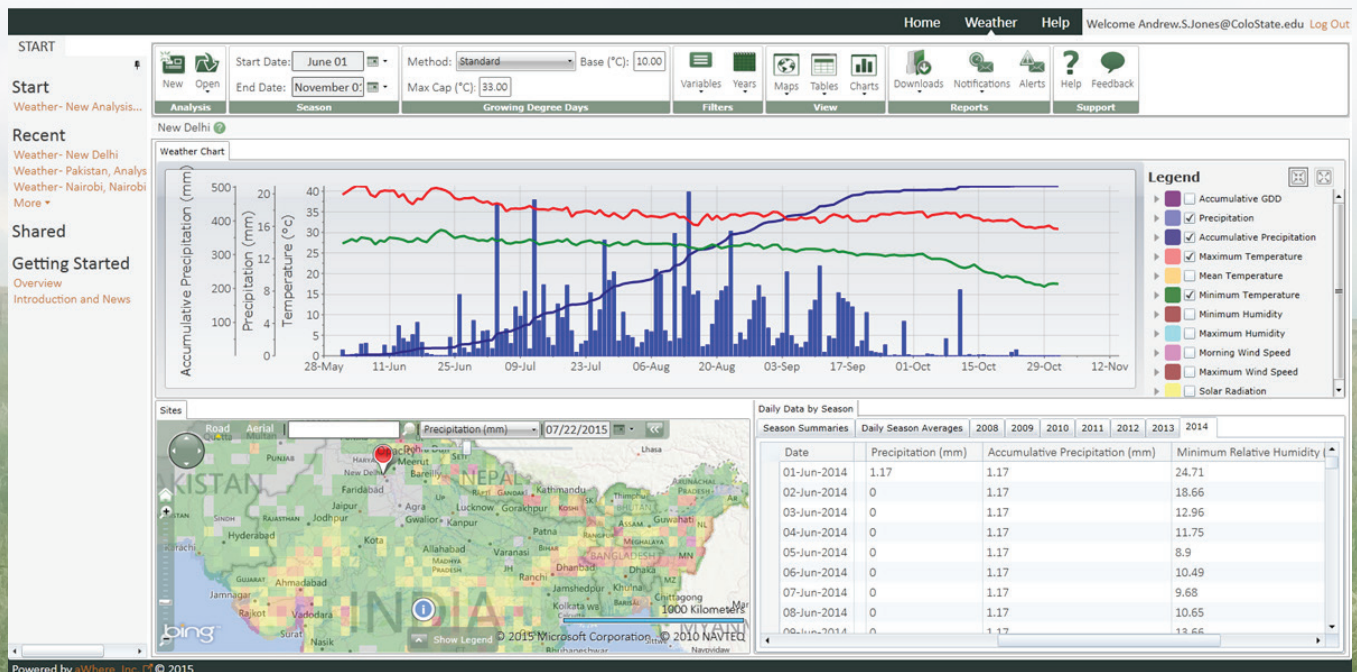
Home Weather Help Welcome Andrew.S.Jones@ColoState.edu Log Out

START

Start
Weather- New Analysis...

Recent
Weather- New Delhi
Weather- Pakistan, Analys
Weather- Nairobi, Nairobi
More

Shared

Getting Started
Overview
Introduction and News

New Open
Analysis

Start Date: June 01
End Date: November 0
Season

Method: Standard
Base (°C): 10.00
Max Cap (°C): 33.00
Growing Degree Days

Variables Years
Filters

Maps Tables Charts
View

Downloads Notifications Alerts
Reports

Help Feedback
Support

New Delhi

Weather Chart

Accumulative Precipitation (mm)
Precipitation (mm)
Temperature (°c)

500 400 300 200 100 0
20 16 12 8 4 0
40 35 30 25 20 15 10 5 0

28-May 11-Jun 25-Jun 09-Jul 23-Jul 06-Aug 20-Aug 03-Sep 17-Sep 01-Oct 15-Oct 29-Oct 12-Nov

Legend
Accumulative GDD
Precipitation
Accumulative Precipitation
Maximum Temperature
Mean Temperature
Minimum Temperature
Minimum Humidity
Maximum Humidity
Morning Wind Speed
Maximum Wind Speed
Solar Radiation

Sites

Road Aerial
Precipitation (mm) 07/22/2015

KISTAN NEPAL INDIA New Delhi Meerut Bareilly Faridabad Agra Jaipur Lucknow Gorakhpur Kathmandu Jodhpur Gwalior Kanpur Patna Hyderabad Kota Allahabad Varanasi Ranchi Dhanbad Jamshedpur Kolkata Ahmadabad Vadodara Rajkot Surat Nasik Chittagong BANGLADESH ASSAM MN Lhasa

1000 Kilometers
Show Legend © 2015 Microsoft Corporation © 2010 NAVTEQ
bing

Daily Data by Season

Season Summaries | Daily Season Averages | 2008 | 2009 | 2010 | 2011 | 2012 | 2013 | 2014

| Date | Precipitation (mm) | Accumulative Precipitation (mm) | Minimum Relative Humidity ( |
|---|---|---|---|
| 01-Jun-2014 | 1.17 | 1.17 | 24.71 |
| 02-Jun-2014 | 0 | 1.17 | 18.66 |
| 03-Jun-2014 | 0 | 1.17 | 12.96 |
| 04-Jun-2014 | 0 | 1.17 | 11.75 |
| 05-Jun-2014 | 0 | 1.17 | 8.9 |
| 06-Jun-2014 | 0 | 1.17 | 10.49 |
| 07-Jun-2014 | 0 | 1.17 | 9.68 |
| 08-Jun-2014 | 0 | 1.17 | 10.65 |
| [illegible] | 0 | 1.17 | 13.66 |

Powered by aWhere, Inc. © 2015